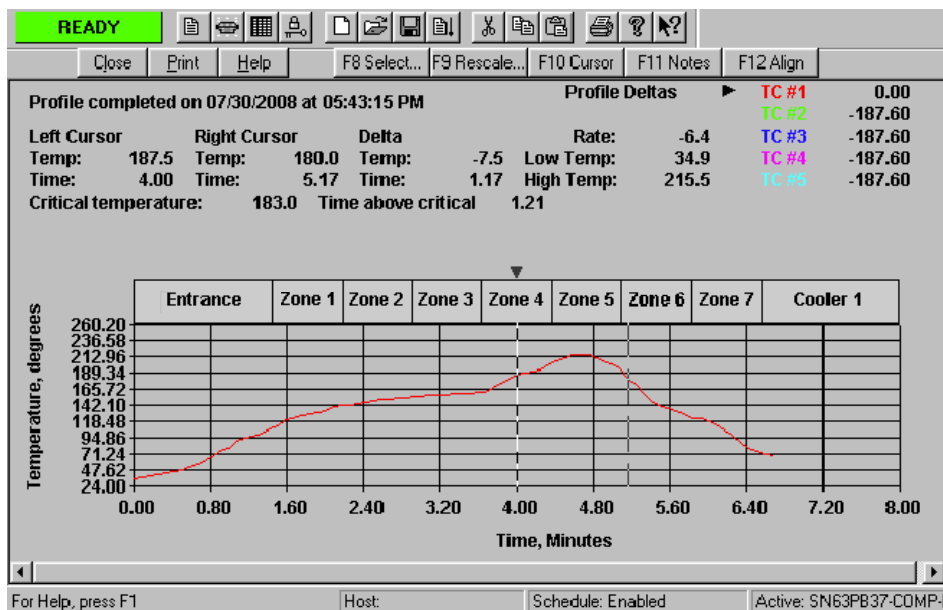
READY

Close Print Help F8 Select... F9 Rescale... F10 Cursor F11 Notes F12 Align

Profile completed on 07/30/2008 at 05:43:15 PM

Profile Deltas

| TC #1 | 0.00 |
|---|---|
| TC #2 | -187.60 |
| TC #3 | -187.60 |
| TC #4 | -187.60 |
| TC #5 | -187.60 |

| Left Cursor | | Right Cursor | | Delta | | | |
|---|---|---|---|---|---|---|---|
| Temp: | 187.5 | Temp: | 180.0 | Temp: | -7.5 | Rate: | -6.4 |
| Time: | 4.00 | Time: | 5.17 | Time: | 1.17 | Low Temp: | 34.9 |
| | | | | | | High Temp: | 215.5 |

Critical temperature: 183.0 Time above critical 1.21

Entrance | Zone 1 | Zone 2 | Zone 3 | Zone 4 | Zone 5 | Zone 6 | Zone 7 | Cooler 1

Temperature, degrees

260.20
236.58
212.96
189.34
165.72
142.10
118.48
94.86
71.24
47.62
24.00

0.00 0.80 1.60 2.40 3.20 4.00 4.80 5.60 6.40 7.20 8.00

Time, Minutes

For Help, press F1 | Host: | Schedule: Enabled | Active: SN63PB37-COMP-